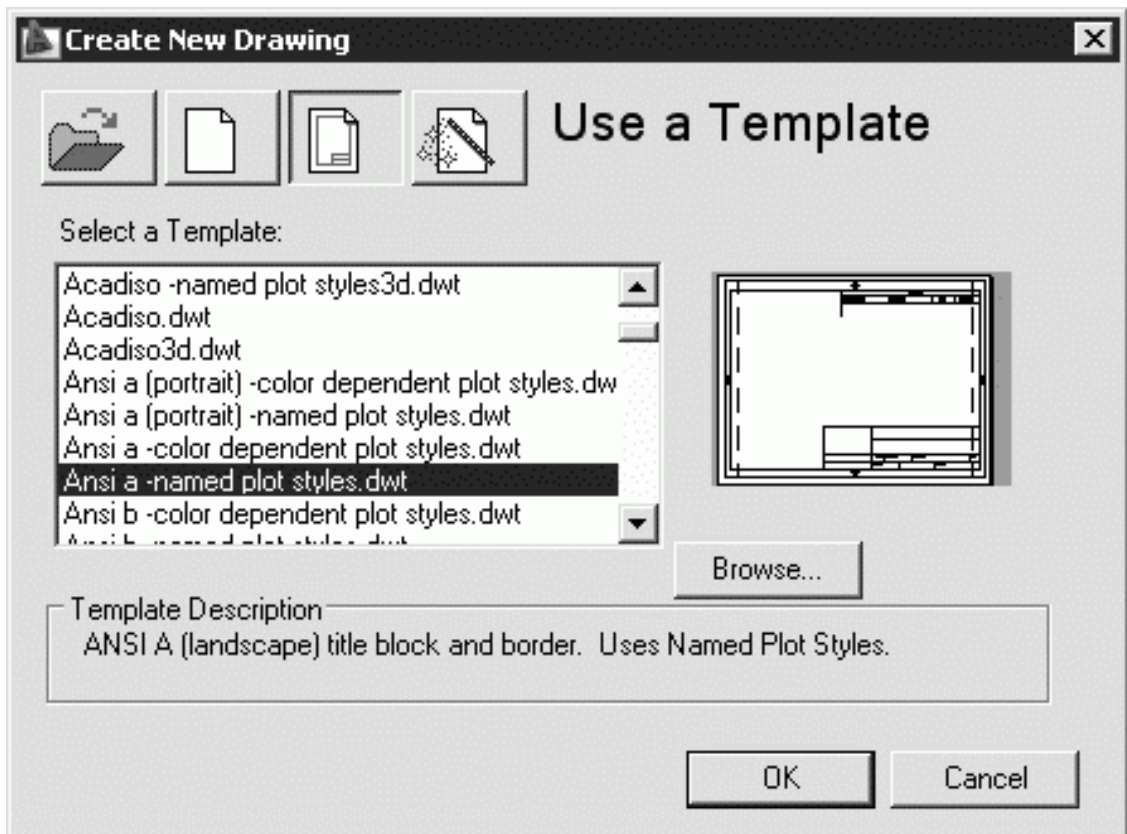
Create New Drawing

Use a Template

Select a Template:

Acadiso -named plot styles3d.dwt
Acadiso.dwt
Acadiso3d.dwt
Ansi a (portrait) -color dependent plot styles.dw
Ansi a (portrait) -named plot styles.dwt
Ansi a -color dependent plot styles.dwt
Ansi a -named plot styles.dwt
Ansi b -color dependent plot styles.dwt
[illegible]

Browse...

Template Description
ANSI A (landscape) title block and border. Uses Named Plot Styles.

OK
Cancel